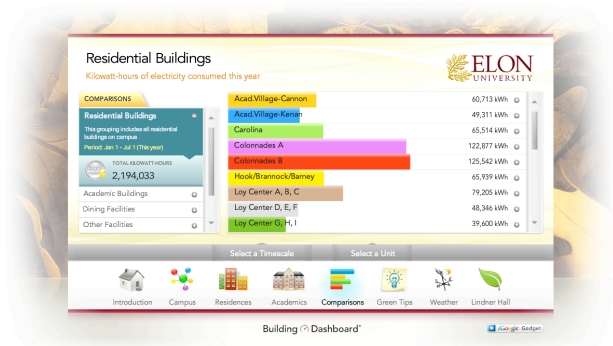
Residential Buildings

Kilowatt-hours of electricity consumed this year

ELON UNIVERSITY

COMPARISONS

Residential Buildings

This grouping includes all residential buildings on campus

Period: Jan 1 - Jul 1 (This year)

TOTAL KILOWATT-HOURS

2,194,033

Academic Buildings

Dining Facilities

Other Facilities

| | |
|---|---|
| Acad.Village-Cannon | 60,713 kWh |
| Acad.Village-Kenan | 49,311 kWh |
| Carolina | 65,514 kWh |
| Colonnades A | 122,877 kWh |
| Colonnades B | 125,542 kWh |
| Hook/Brannock/Barney | 65,939 kWh |
| Loy Center A, B, C | 79,205 kWh |
| Loy Center D, E, F | 48,346 kWh |
| Loy Center G, H, I | 39,600 kWh |

Select a Timescale

Select a Unit

Introduction Campus Residences Academics Comparisons Green Tips Weather Lindner Hall

Building Dashboard®

Google Gadget